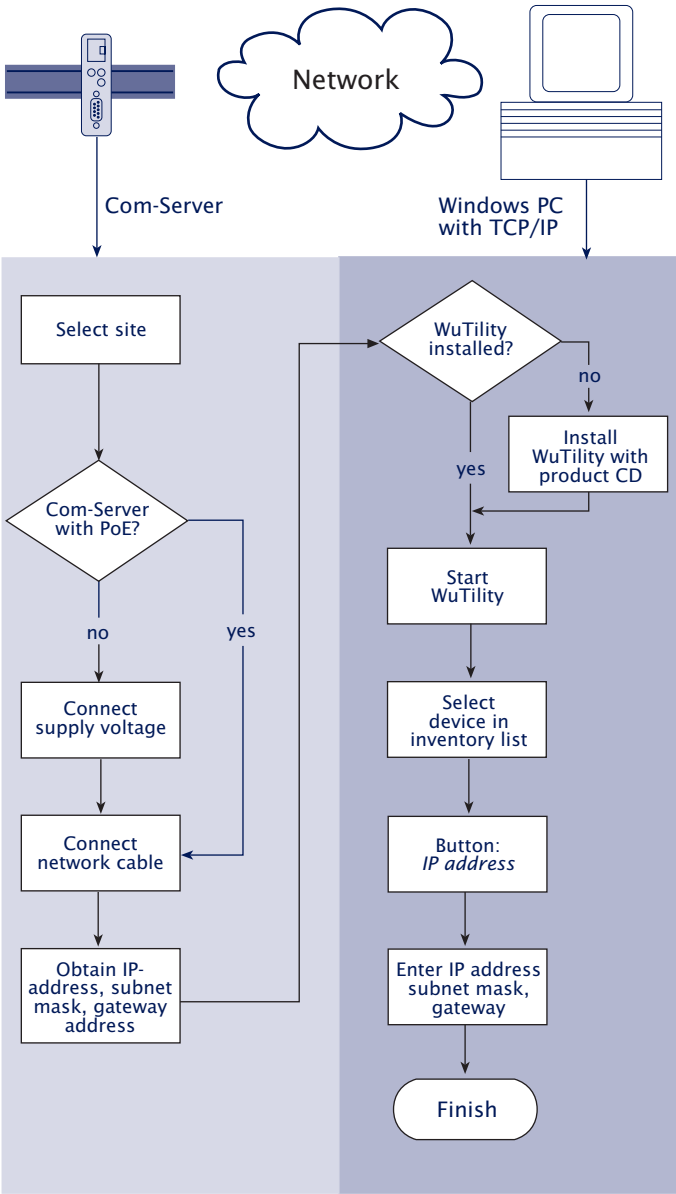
Network

Com-Server

Windows PC with TCP/IP

Select site

Com-Server with PoE?

no

yes

Connect supply voltage

Connect network cable

Obtain IP-address, subnet mask, gateway address

WuTility installed?

no

Install WuTility with product CD

yes

Start WuTility

Select device in inventory list

Button: *IP address*

Enter IP address subnet mask, gateway

Finish